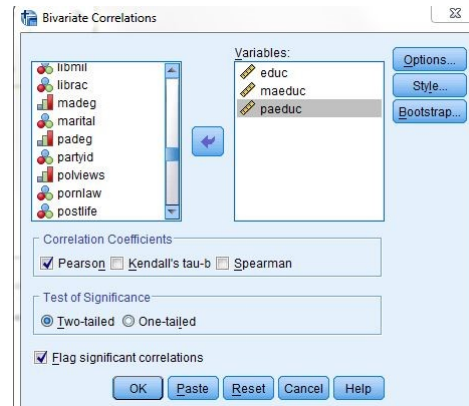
Bivariate Correlations

libmil
librac
madeg
marital
padeg
partyid
polviews
pornlaw
postlife

Variables:
educ
maeduc
paeduc

Options...
Style...
Bootstrap...

Correlation Coefficients
Pearson
Kendall's tau-b
Spearman

Test of Significance
Two-tailed
One-tailed

Flag significant correlations

OK
Paste
Reset
Cancel
Help